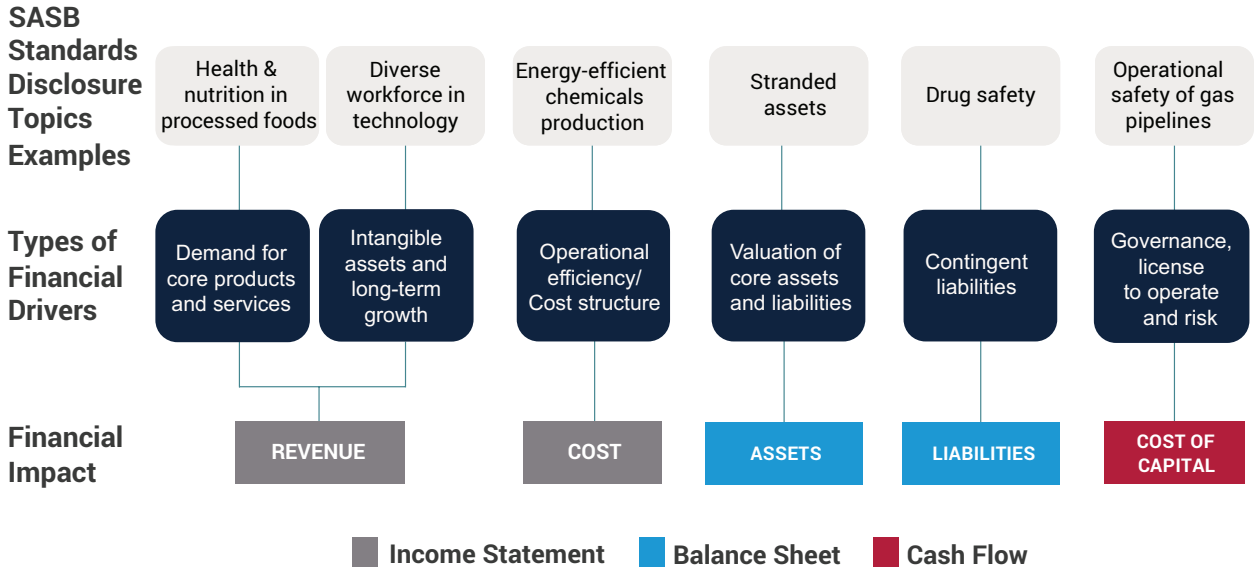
SASB Standards Disclosure Topics Examples

Health & nutrition in processed foods

Diverse workforce in technology

Energy-efficient chemicals production

Stranded assets

Drug safety

Operational safety of gas pipelines

Types of Financial Drivers

Demand for core products and services

Intangible assets and long-term growth

Operational efficiency/ Cost structure

Valuation of core assets and liabilities

Contingent liabilities

Governance, license to operate and risk

Financial Impact

REVENUE

COST

ASSETS

LIABILITIES

COST OF CAPITAL

Income Statement

Balance Sheet

Cash Flow